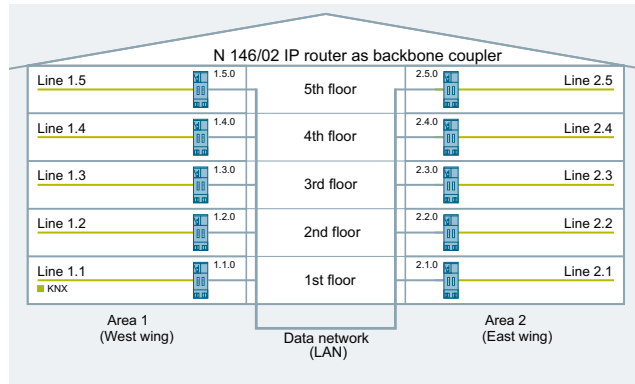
N 146/02 IP router as backbone coupler

Line 1.5
1.5.0
5th floor
2.5.0
Line 2.5

Line 1.4
1.4.0
4th floor
2.4.0
Line 2.4

Line 1.3
1.3.0
3rd floor
2.3.0
Line 2.3

Line 1.2
1.2.0
2nd floor
2.2.0
Line 2.2

Line 1.1
KNX
1.1.0
1st floor
2.1.0
Line 2.1

Area 1
(West wing)

Data network
(LAN)

Area 2
(East wing)